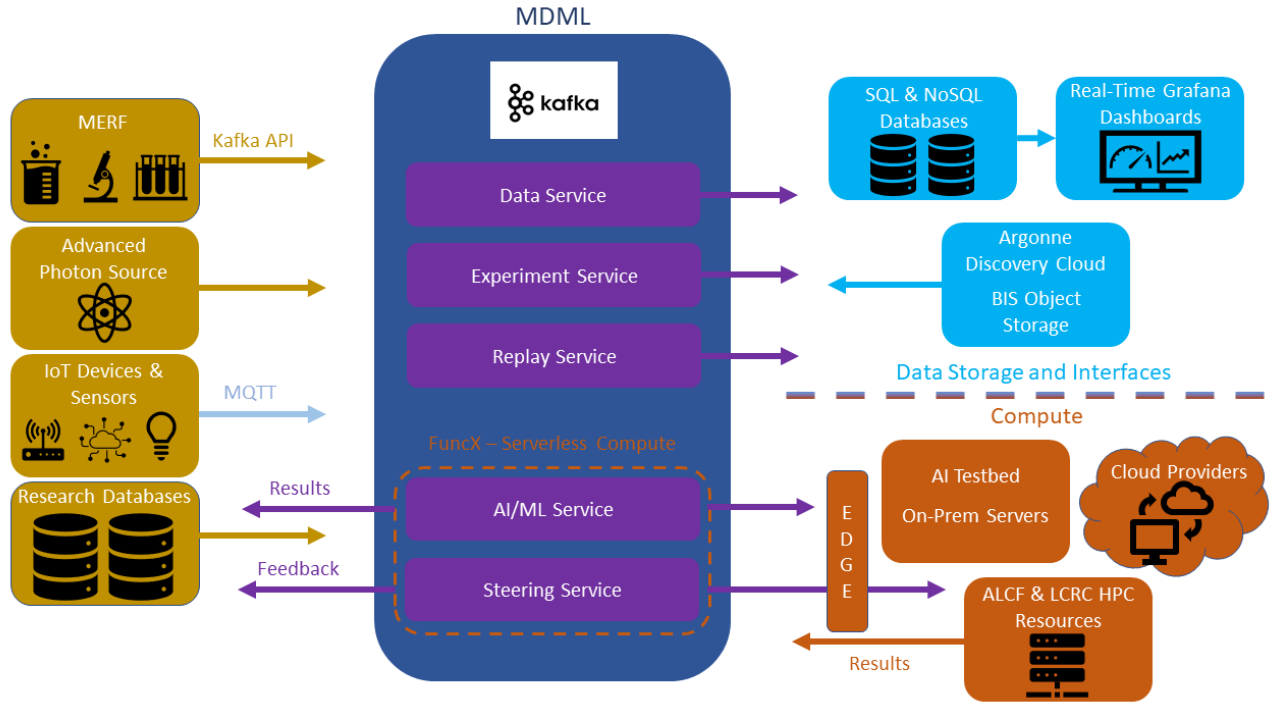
MDML

kafka

MERF

Kafka API

Advanced Photon Source

IoT Devices & Sensors

MQTT

Research Databases

Results

Feedback

Data Service

Experiment Service

Replay Service

FuncX – Serverless Compute

AI/ML Service

Steering Service

SQL & NoSQL Databases

Real-Time Grafana Dashboards

Argonne Discovery Cloud

BIS Object Storage

Data Storage and Interfaces

Compute

E D G E

AI Testbed

On-Prem Servers

Cloud Providers

ALCF & LCRC HPC Resources

Results